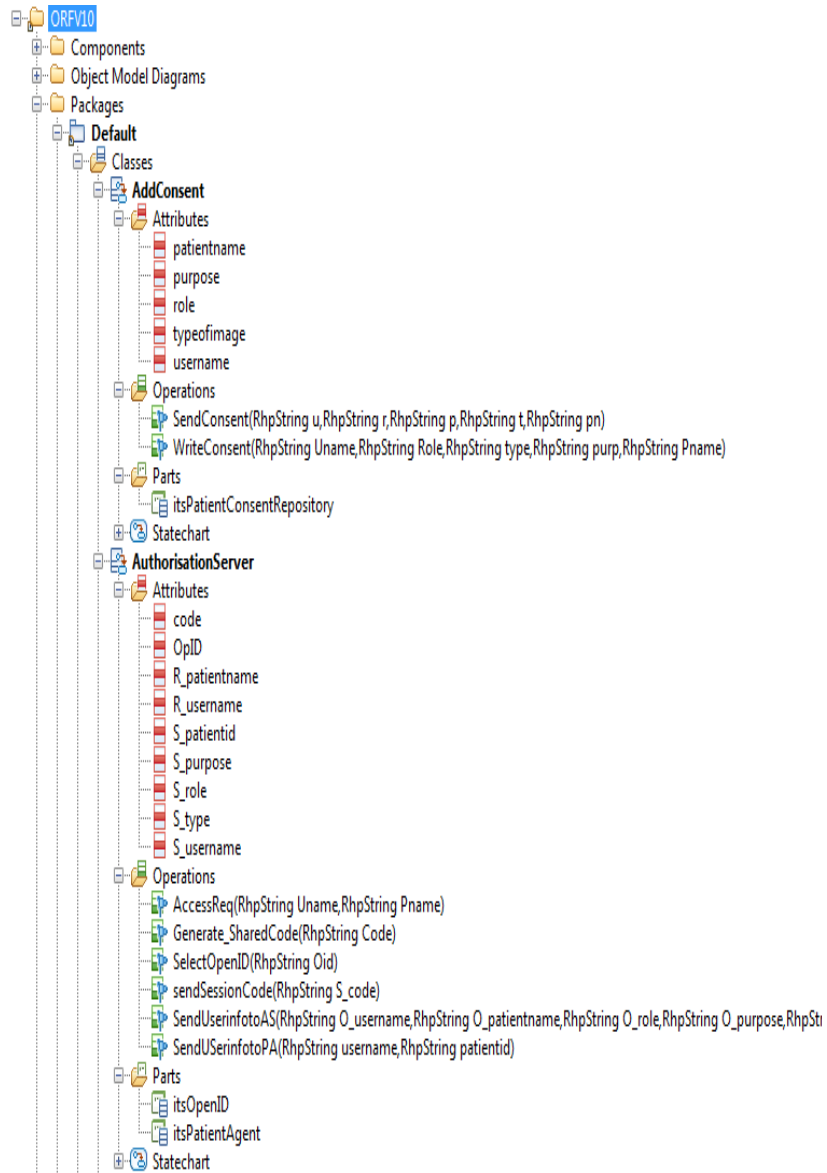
ORFV10
Components
Object Model Diagrams
Packages
Default
Classes
AddConsent
Attributes
patientname
purpose
role
typeofimage
username
Operations
SendConsent(RhpString u,RhpString r,RhpString p,RhpString t,RhpString pn)
WriteConsent(RhpString Uname,RhpString Role,RhpString type,RhpString purp,RhpString Pname)
Parts
itsPatientConsentRepository
Statechart
AuthorisationServer
Attributes
code
OpID
R_patientname
R_username
S_patientid
S_purpose
S_role
S_type
S_username
Operations
AccessReq(RhpString Uname,RhpString Pname)
Generate_SharedCode(RhpString Code)
SelectOpenID(RhpString Oid)
sendSessionCode(RhpString S_code)
SendUserinfotoAS(RhpString O_username,RhpString O_patientname,RhpString O_role,RhpString O_purpose,RhpSt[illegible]
SendUSerinfotoPA(RhpString username,RhpString patientid)
Parts
itsOpenID
itsPatientAgent
Statechart